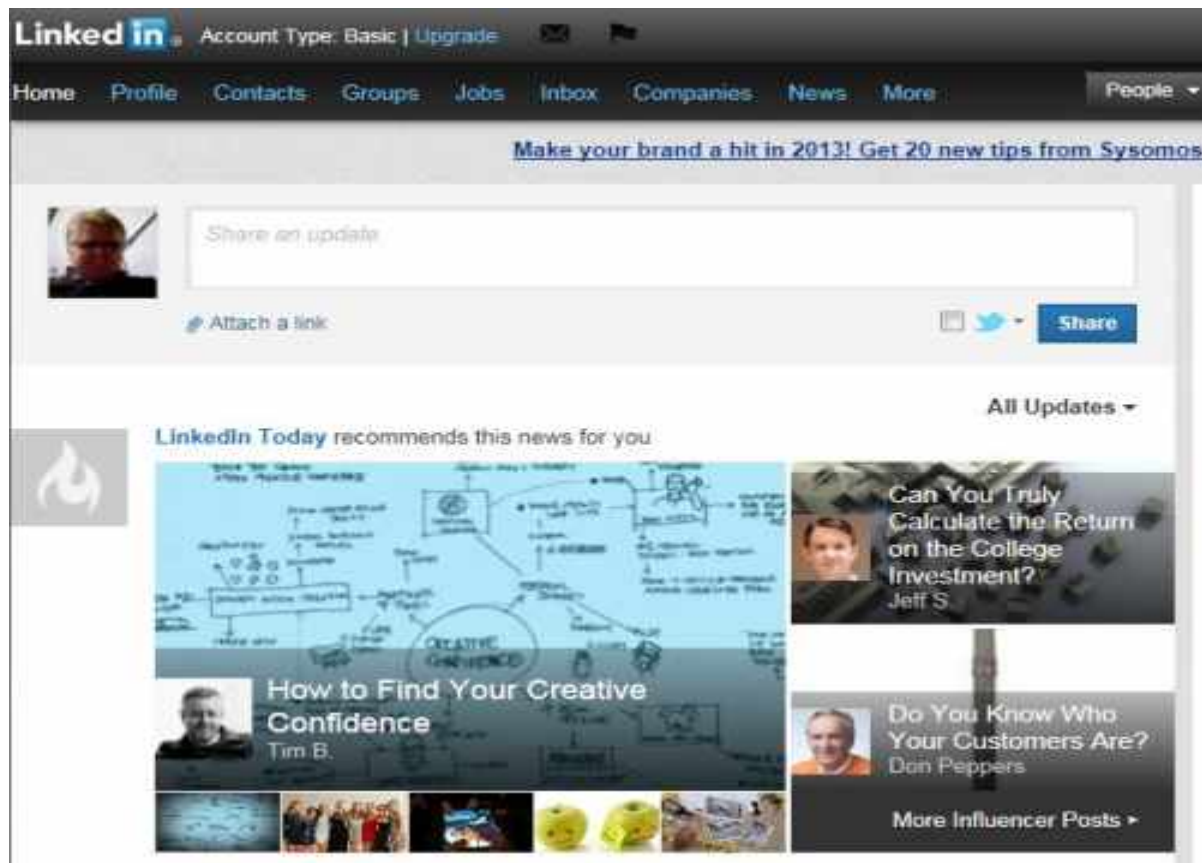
Linked in. Account Type: Basic | Upgrade

Home Profile Contacts Groups Jobs Inbox Companies News More People

Make your brand a hit in 2013! Get 20 new tips from Sysomos

Share an update

Attach a link

Share

All Updates

LinkedIn Today recommends this news for you

CREATIVE CONFIDENCE

How to Find Your Creative Confidence
Tim B.

Can You Truly Calculate the Return on the College Investment?
Jeff S.

Do You Know Who Your Customers Are?
Don Peppers

More Influencer Posts ▸